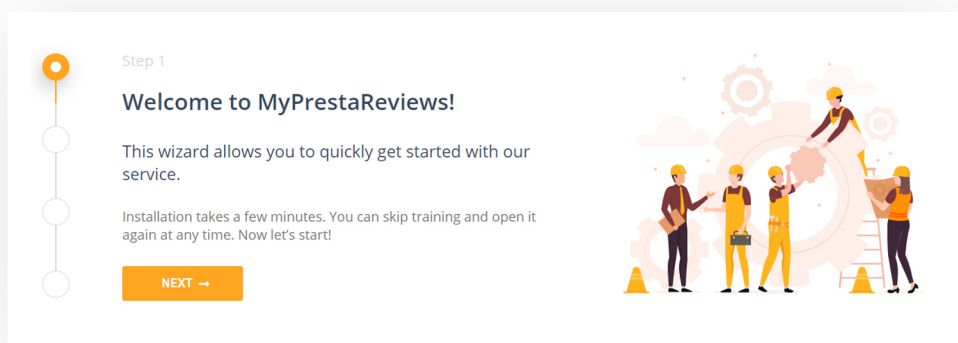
Step 1

Welcome to MyPrestaReviews!

This wizard allows you to quickly get started with our service.

Installation takes a few minutes. You can skip training and open it again at any time. Now let's start!

NEXT →